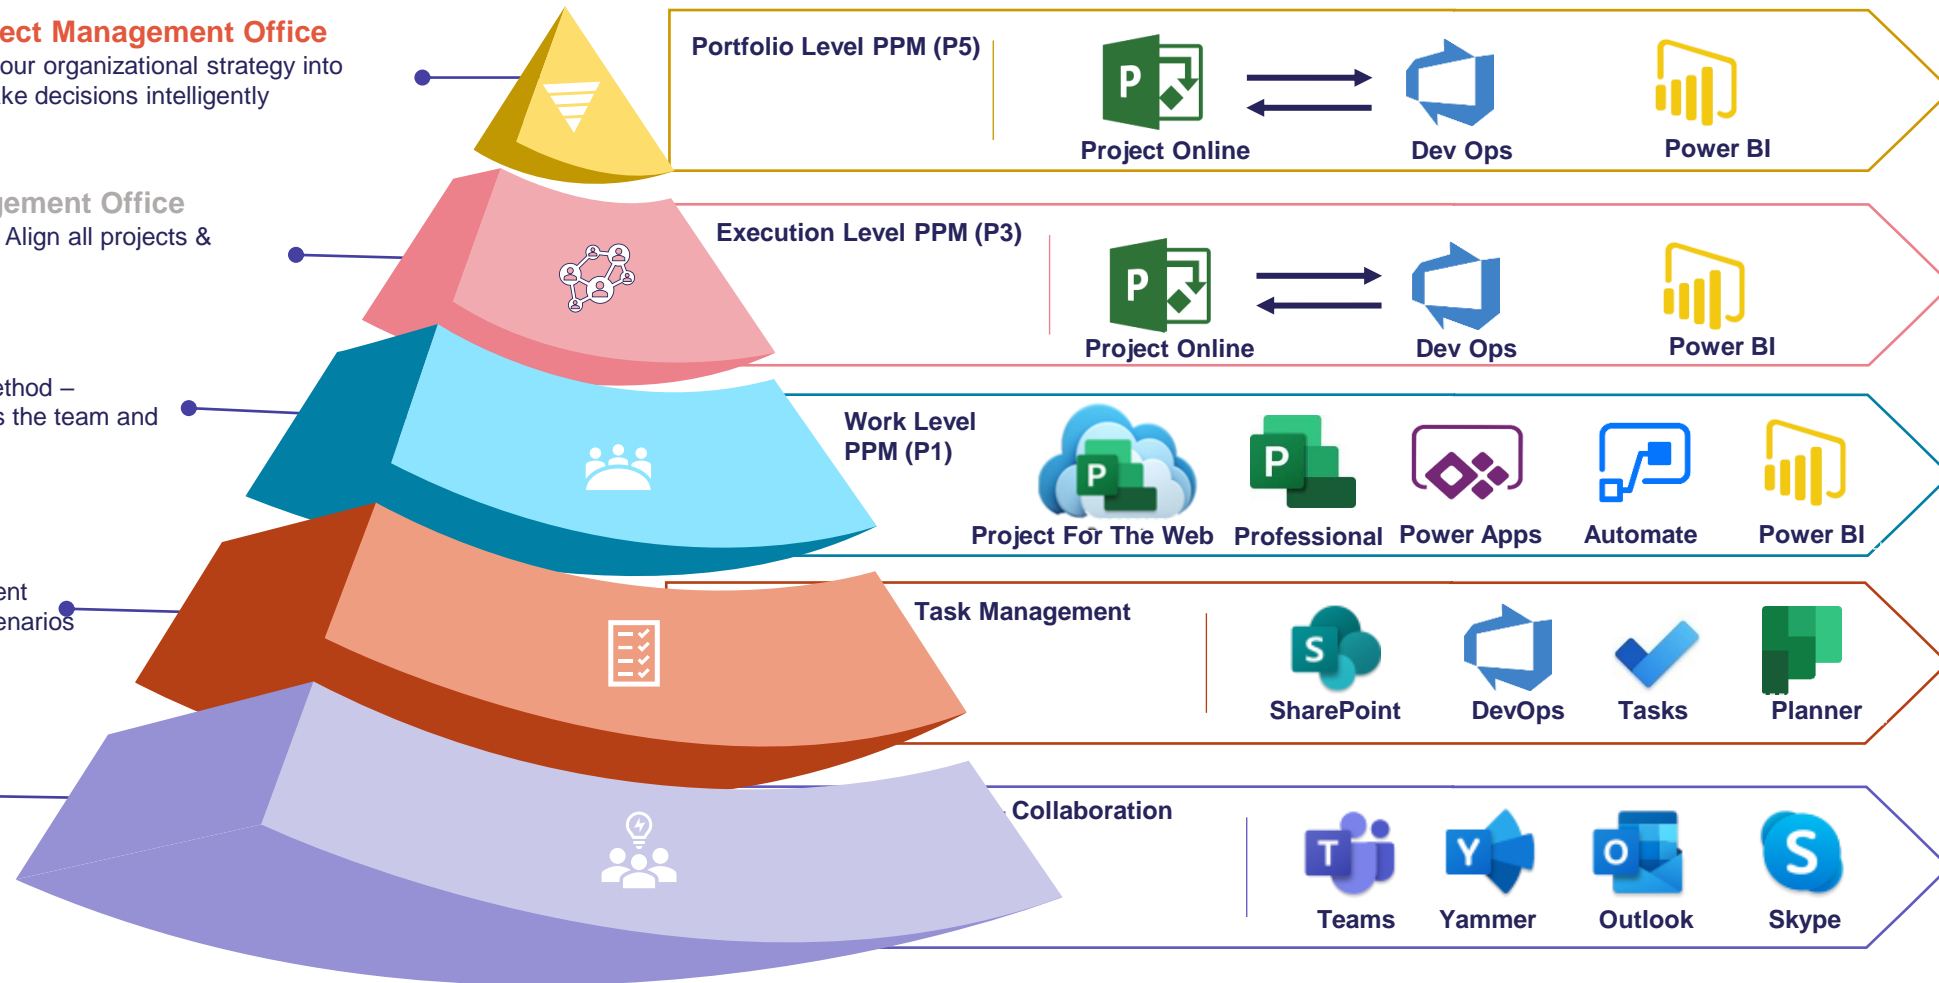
ect Management Office
our organizational strategy into
ke decisions intelligently

gement Office
Align all projects &

ethod –
s the team and

ent
enarios

Portfolio Level PPM (P5)

P

Project Online

Dev Ops

Power BI

Execution Level PPM (P3)

P

Project Online

Dev Ops

Power BI

Work Level PPM (P1)

P

Project For The Web

P

Professional

Power Apps

Automate

Power BI

Task Management

S

SharePoint

DevOps

Tasks

Planner

Collaboration

T

Teams

Y

Yammer

O

Outlook

S

Skype